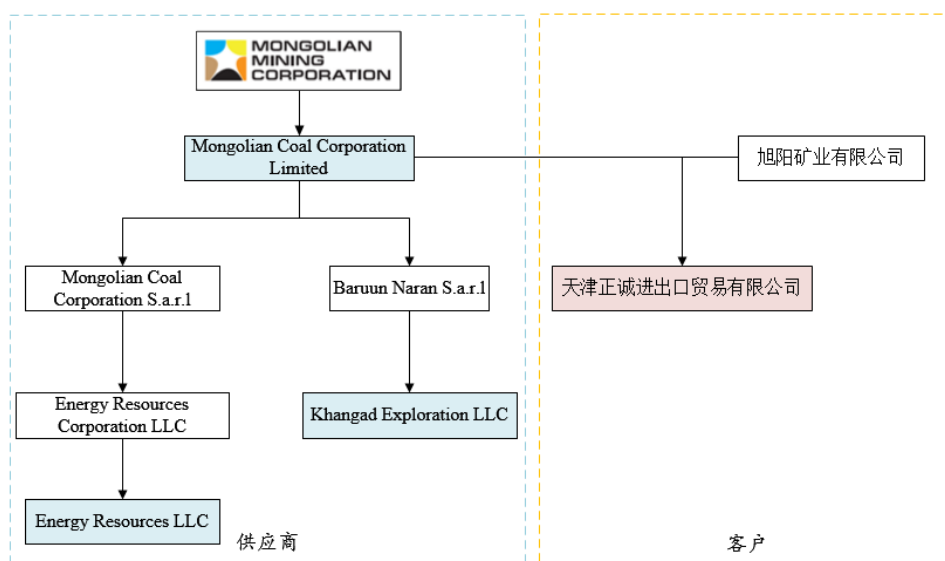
MONGOLIAN MINING CORPORATION

Mongolian Coal Corporation Limited

旭阳矿业有限公司

Mongolian Coal Corporation S.a.r.l

Baruun Naran S.a.r.l

天津正诚进出口贸易有限公司

Energy Resources Corporation LLC

Khangad Exploration LLC

Energy Resources LLC

供应商

客户